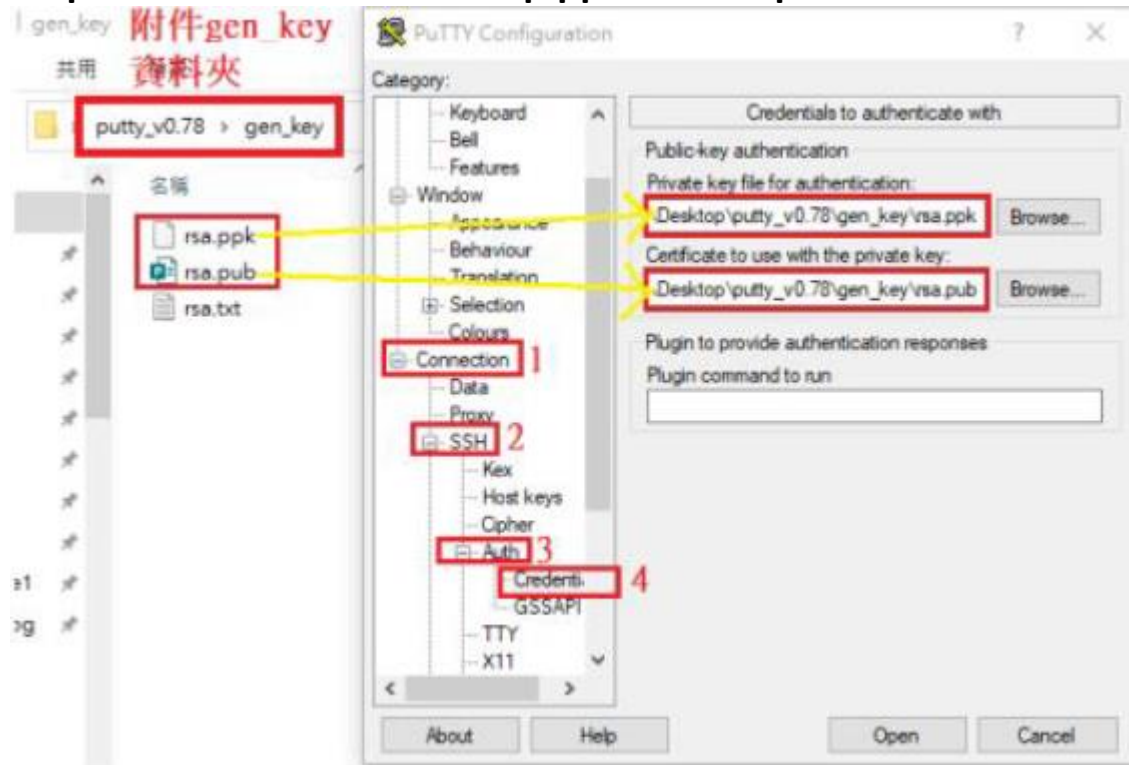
gen_key 附件gen_key 資料夾

共用

putty_v0.78 › gen_key

名稱

rsa.ppk
rsa.pub
rsa.txt

e1
og

PuTTY Configuration

?
×

Category:

Keyboard
Bell
Features
Window
Appearance
Behaviour
Translation
Selection
Colours
Connection 1
Data
Proxy
SSH 2
Kex
Host keys
Cipher
Auth 3
Credenti 4
GSSAPI
TTY
X11

Credentials to authenticate with

Public-key authentication

Private key file for authentication:

Desktop\putty_v0.78\gen_key\rsa.ppk

Browse...

Certificate to use with the private key:

Desktop\putty_v0.78\gen_key\rsa.pub

Browse...

Plugin to provide authentication responses

Plugin command to run

About
Help
Open
Cancel